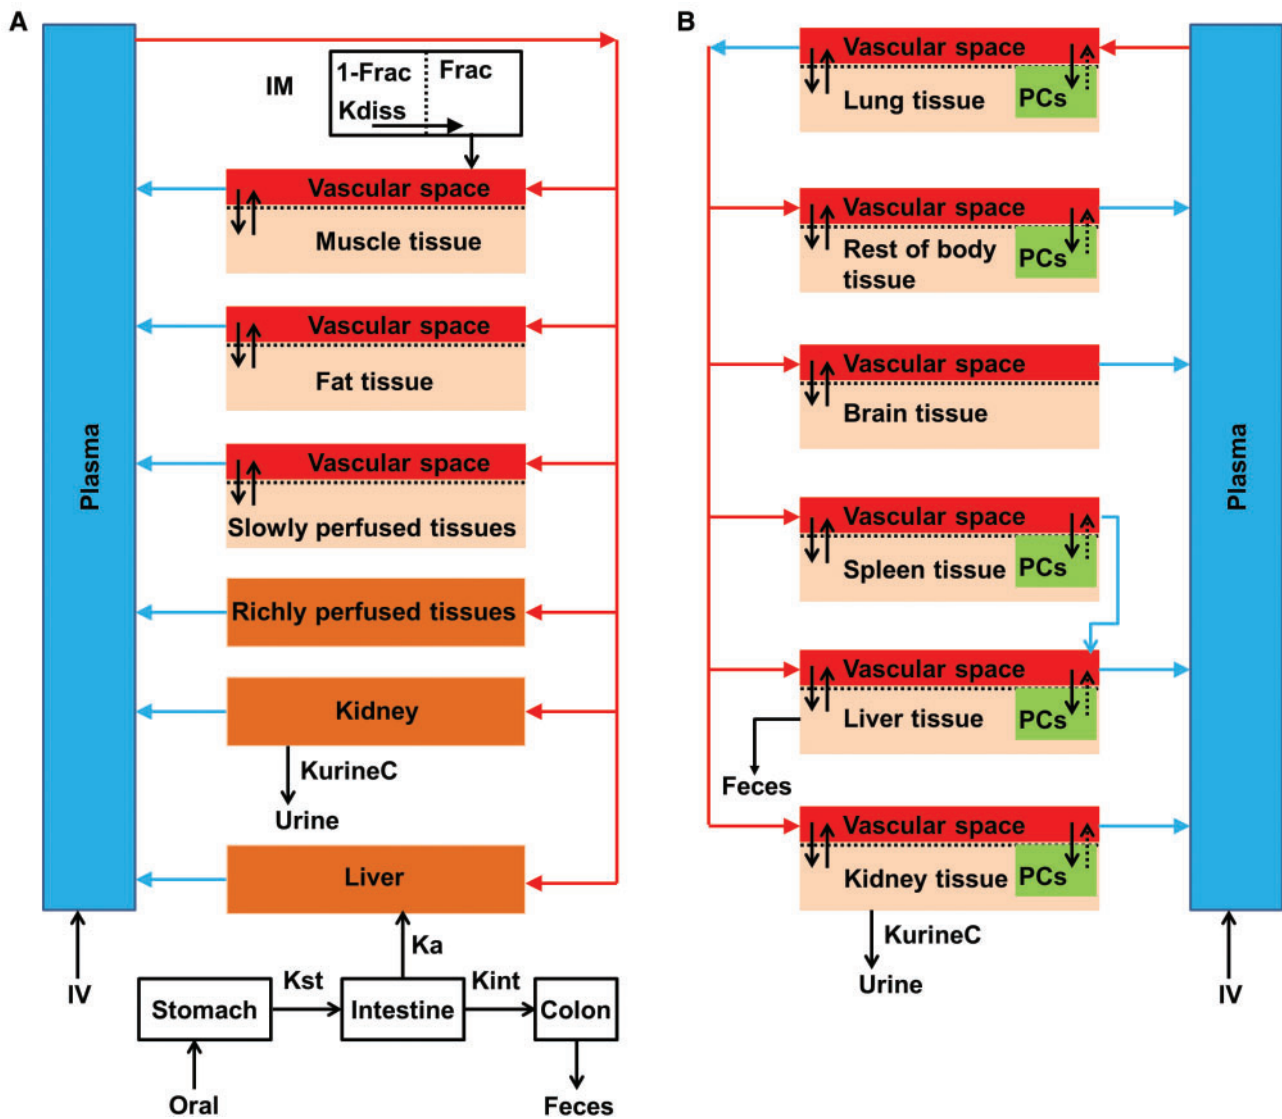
A

Plasma

IM

1-Frac

Frac

Kdiss

Vascular space

Muscle tissue

Vascular space

Fat tissue

Vascular space

Slowly perfused tissues

Richly perfused tissues

Kidney

KurineC

Urine

Liver

IV

Ka

Stomach

Kst

Intestine

Kint

Colon

Oral

Feces

B

Vascular space

Lung tissue

PCs

Vascular space

Rest of body tissue

PCs

Vascular space

Brain tissue

Vascular space

Spleen tissue

PCs

Vascular space

Liver tissue

PCs

Feces

Vascular space

Kidney tissue

PCs

KurineC

Urine

Plasma

IV